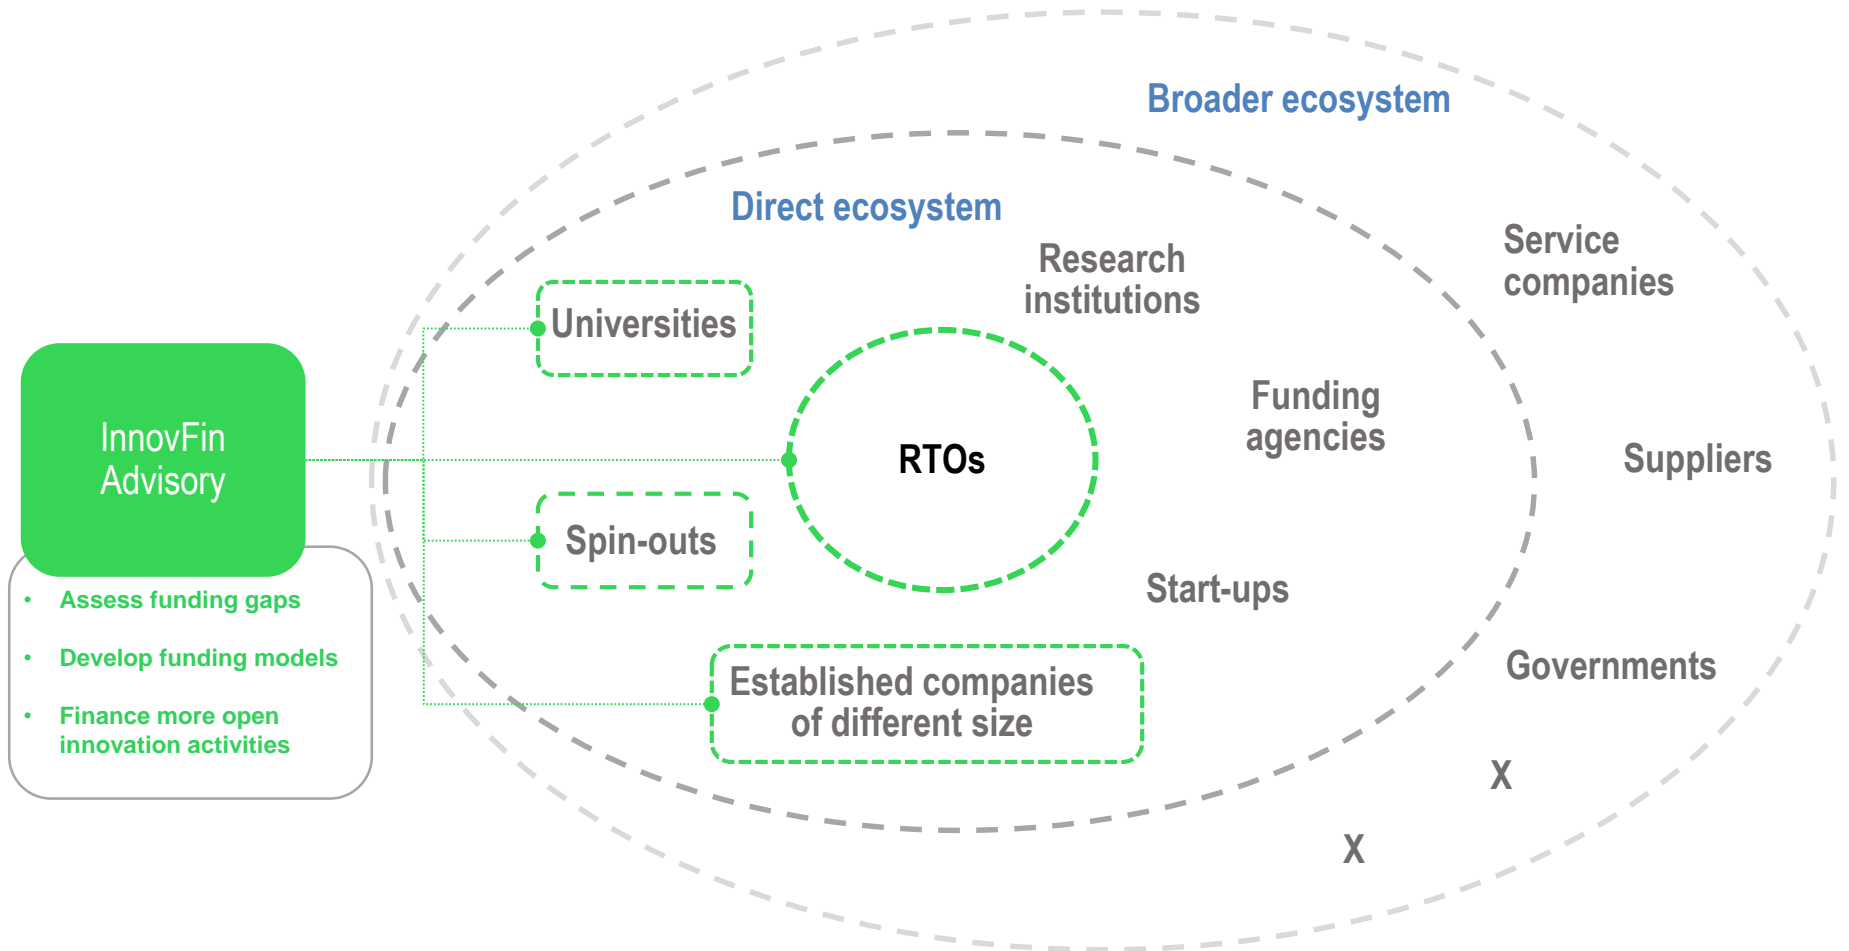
Broader ecosystem

Direct ecosystem

InnovFin Advisory

- Assess funding gaps
- Develop funding models
- Finance more open innovation activities

Universities

Research institutions

Service companies

RTOs

Funding agencies

Suppliers

Spin-outs

Start-ups

Established companies of different size

Governments

X

X